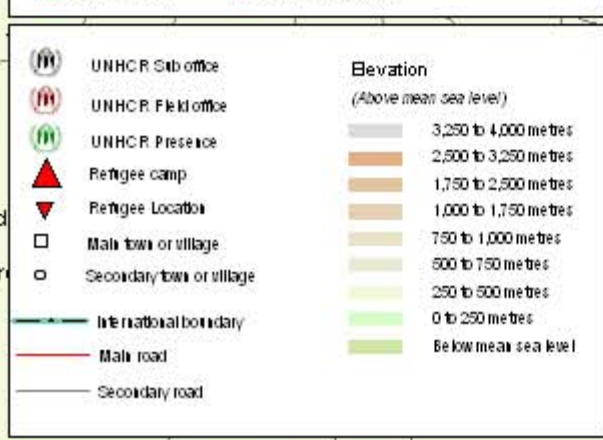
UNHCR Sub office
UNHCR Field office
UNHCR Presence
Refugee camp
Refugee Location
Main town or village
Secondary town or village
International boundary
Main road
Secondary road

Elevation
(Above mean sea level)
3,250 to 4,000 metres
2,500 to 3,250 metres
1,750 to 2,500 metres
1,000 to 1,750 metres
750 to 1,000 metres
500 to 750 metres
250 to 500 metres
0 to 250 metres
Below mean sea level